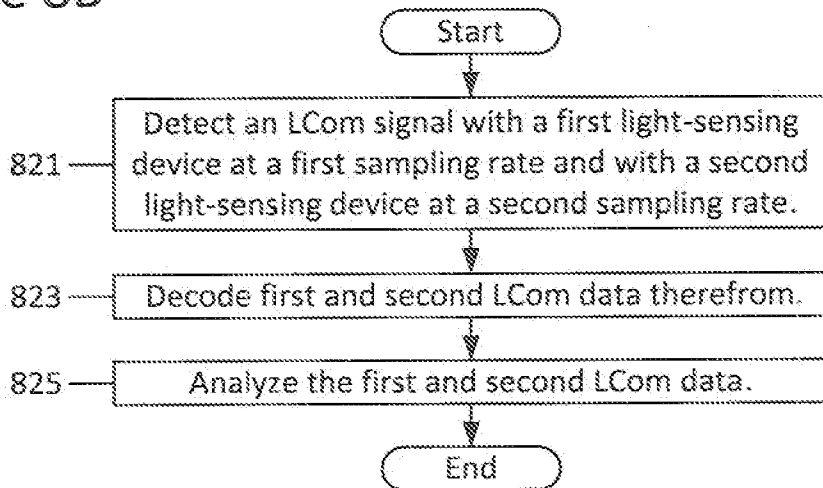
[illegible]

Start

821 Detect an LCom signal with a first light-sensing device at a first sampling rate and with a second light-sensing device at a second sampling rate.

823 Decode first and second LCom data therefrom.

825 Analyze the first and second LCom data.

End